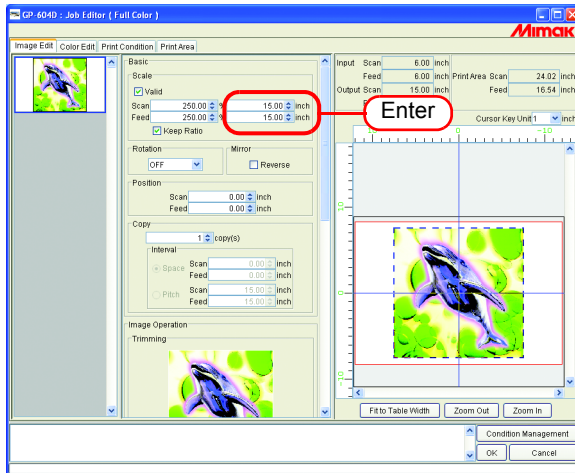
GP-604D : Job Editor ( Full Color )

Mimak

Image Edit | Color Edit | Print Condition | Print Area

Basic

Scale

Valid

Scan 250.00 % 15.00 inch

Feed 250.00 % 15.00 inch

Keep Ratio

Enter

Rotation

OFF

Mirror

Reverse

Position

Scan 0.00 inch

Feed 0.00 inch

Copy

1 copy(s)

Interval

Space Scan 0.00 inch

Feed 0.00 inch

Pitch Scan 15.00 inch

Feed 15.00 inch

Image Operation

Trimming

Input Scan 6.00 inch

Feed 6.00 inch Print Area Scan 24.02 inch

Output Scan 15.00 inch Feed 16.54 inch

Cursor Key Unit 1 inch

Fit to Table Width | Zoom Out | Zoom In

Condition Management

OK | Cancel